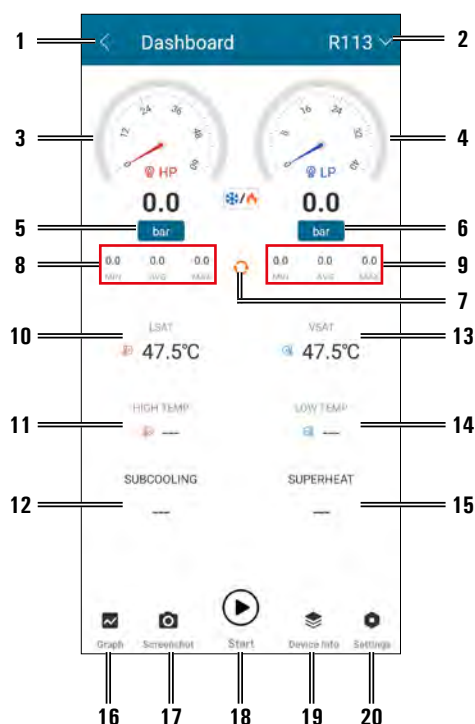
1
Dashboard
R113
2
3
4
12
24
36
48
60
HP
0
8
16
24
32
40
LP
0.0
0.0
5
bar
bar
6
8
0.0 MIN
0.0 AVG
0.0 MAX
0.0 MIN
0.0 AVG
0.0 MAX
9
7
10
LSAT
47.5℃
VSAT
47.5℃
13
11
HIGH TEMP
---
LOW TEMP
---
14
12
SUBCOOLING
---
SUPERHEAT
---
15
Graph
Screenshot
Start
Device Info
Settings
16
17
18
19
20